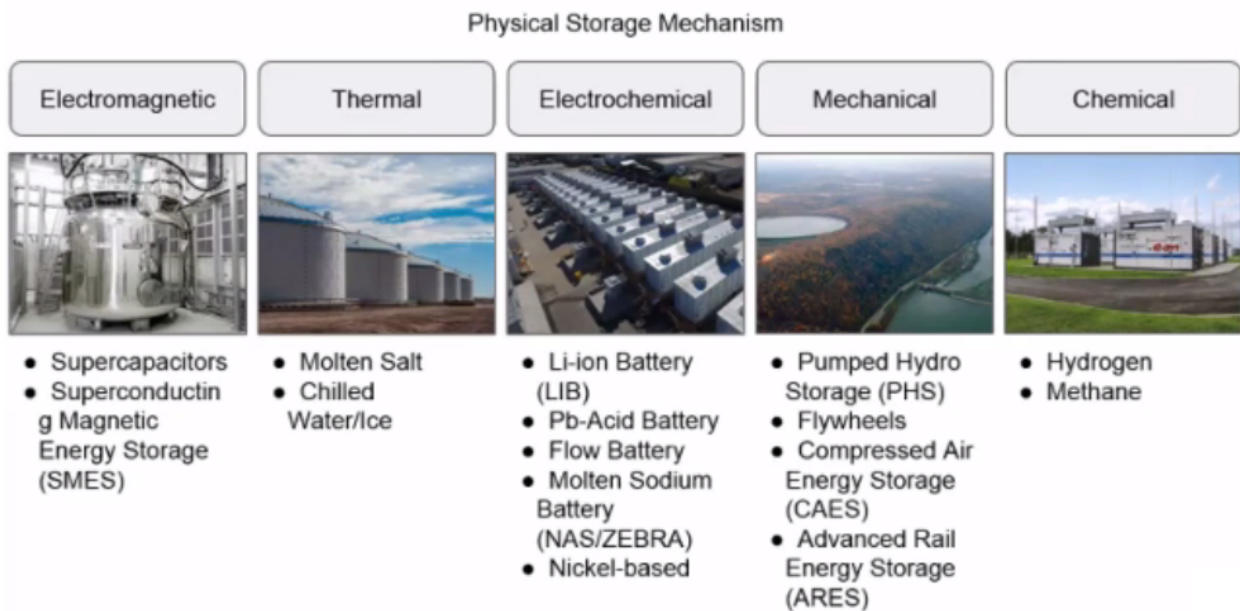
Physical Storage Mechanism

Electromagnetic

Thermal

Electrochemical

Mechanical

Chemical

- Supercapacitors
- Superconducting Magnetic Energy Storage (SMES)

- Molten Salt
- Chilled Water/Ice

- Li-ion Battery (LIB)
- Pb-Acid Battery
- Flow Battery
- Molten Sodium Battery (NAS/ZEBRA)
- Nickel-based

- Pumped Hydro Storage (PHS)
- Flywheels
- Compressed Air Energy Storage (CAES)
- Advanced Rail Energy Storage (ARES)

- Hydrogen
- Methane